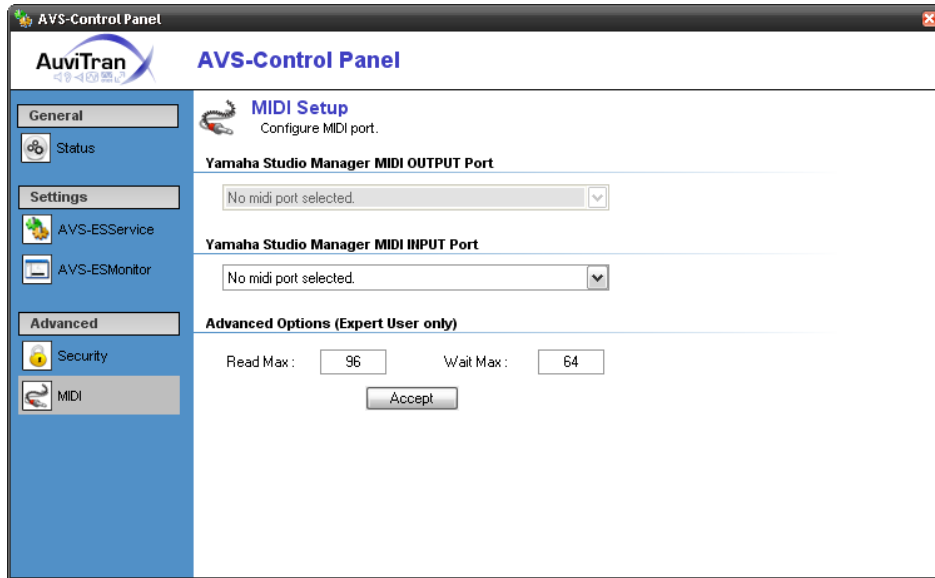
AVS-Control Panel

AuviTran

AVS-Control Panel

General

Status

Settings

AVS-ESService

AVS-ESMonitor

Advanced

Security

MIDI

MIDI Setup
Configure MIDI port.

Yamaha Studio Manager MIDI OUTPUT Port

No midi port selected.

Yamaha Studio Manager MIDI INPUT Port

No midi port selected.

Advanced Options (Expert User only)

Read Max : 96 Wait Max : 64

Accept